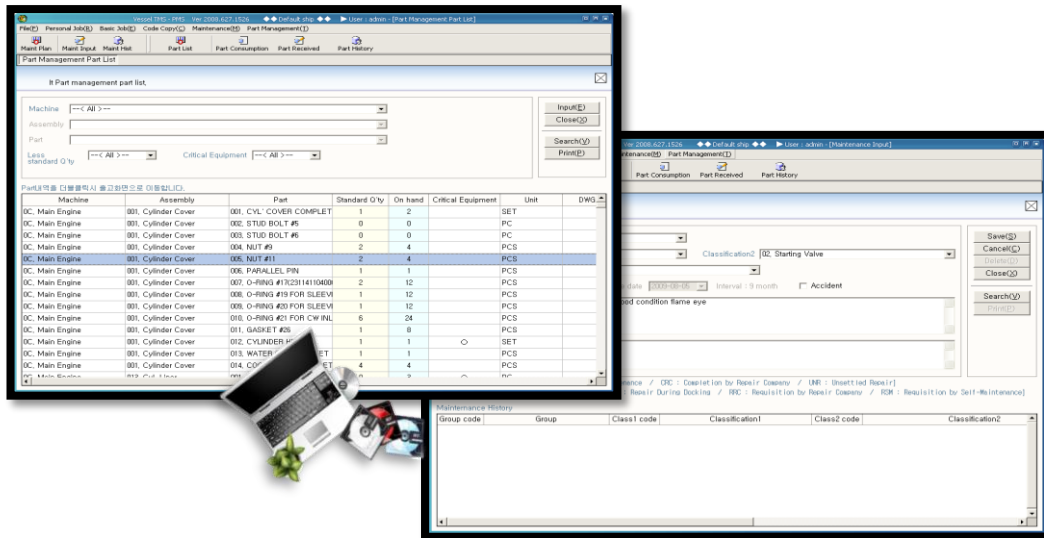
Vessel TPMS - PMS ... Ver.2008.627.1526 ◆◆ Default ship ◆◆ ▶ User : admin - [Part Management Part List]

File(F) Personal Job(B) Basic Job(E) Code Copy(C) Maintenance(M) Part Management(T)

Maint Plan Maint Input Maint Hist Part List Part Consumption Part Received Part History

Part Management Part List

It Part management part list,

Machine --< All >--
Assembly
Part
Less standard Q'ty --< All >-- Critical Equipment --< All >--

Input(E)
Close(X)
Search(V)
Print(P)

Part내역을 더블클릭시 출고화면으로 이동합니다.

| Machine | Assembly | Part | Standard Q'ty | On hand | Critical Equipment | Unit | DWG |
|---|---|---|---|---|---|---|---|
| 0C, Main Engine | 001, Cylinder Cover | 001, CYL' COVER COMPLET | 1 | 2 | | SET | |
| 0C, Main Engine | 001, Cylinder Cover | 002, STUD BOLT #5 | 0 | 0 | | PC | |
| 0C, Main Engine | 001, Cylinder Cover | 003, STUD BOLT #6 | 0 | 0 | | PC | |
| 0C, Main Engine | 001, Cylinder Cover | 004, NUT #9 | 2 | 4 | | PCS | |
| 0C, Main Engine | 001, Cylinder Cover | 005, NUT #11 | 2 | 4 | | PCS | |
| 0C, Main Engine | 001, Cylinder Cover | 006, PARALLEL PIN | 1 | 1 | | PCS | |
| 0C, Main Engine | 001, Cylinder Cover | 007, O-RING #17(23114110400 | 2 | 12 | | PCS | |
| 0C, Main Engine | 001, Cylinder Cover | 008, O-RING #19 FOR SLEEVI | 1 | 12 | | PCS | |
| 0C, Main Engine | 001, Cylinder Cover | 009, O-RING #20 FOR SLEEVI | 1 | 12 | | PCS | |
| 0C, Main Engine | 001, Cylinder Cover | 010, O-RING #21 FOR CW INL | 6 | 24 | | PCS | |
| 0C, Main Engine | 001, Cylinder Cover | 011, GASKET #26 | 1 | 8 | | PCS | |
| 0C, Main Engine | 001, Cylinder Cover | 012, CYLINDER H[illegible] | 1 | 1 | ◇ | SET | |
| 0C, Main Engine | 001, Cylinder Cover | 013, WATER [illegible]ET | 1 | 1 | | PCS | |
| 0C, Main Engine | 001, Cylinder Cover | 014, CO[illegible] | 4 | 4 | | PCS | |

Ver.2008.627.1526 ◆◆ Default ship ◆◆ ▶ User : admin - [Maintenance Input]

ntenance(M) Part Management(T)

Part Consumption Part Received Part History

Classification2 02, Starting Valve

Save(S)
Cancel(C)
Delete(D)
Close(X)

n date 2009-06-06 Interval : 9 month Accident

ood condition flame eye

Search(V)
Print(P)

nance / CRC : Completion by Repair Company / UNR : Unsettled Repair]
Repair During Docking / RRC : Requisition by Repair Company / RSM : Requisition by Self-Maintenance]

Maintenance History

| Group code | Group | Class1 code | Classification1 | Class2 code | Classification2 |
|---|---|---|---|---|---|